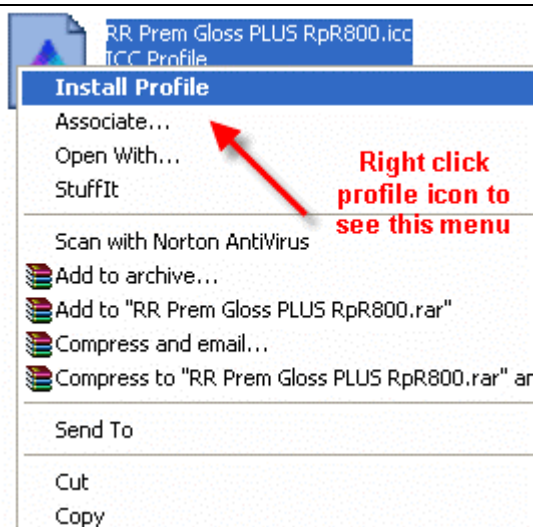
RR Prem Gloss PLUS RpR800.icc
ICC Profile

Install Profile
Associate...
Open With...
StuffIt

Right click profile icon to see this menu

Scan with Norton AntiVirus
Add to archive...
Add to "RR Prem Gloss PLUS RpR800.rar"
Compress and email...
Compress to "RR Prem Gloss PLUS RpR800.rar" ar

Send To

Cut
Copy